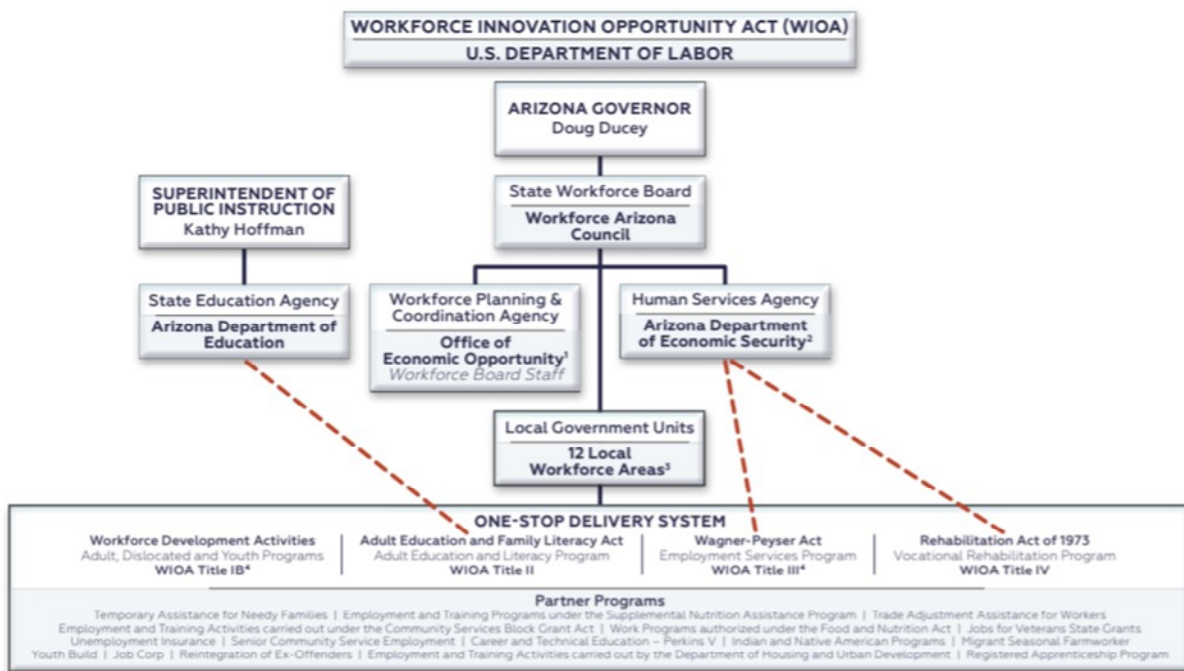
WORKFORCE INNOVATION OPPORTUNITY ACT (WIOA)
U.S. DEPARTMENT OF LABOR

ARIZONA GOVERNOR
Doug Ducey

SUPERINTENDENT OF PUBLIC INSTRUCTION
Kathy Hoffman

State Workforce Board
Workforce Arizona Council

State Education Agency
Arizona Department of Education

Workforce Planning & Coordination Agency
Office of Economic Opportunity$^1$
Workforce Board Staff

Human Services Agency
Arizona Department of Economic Security$^2$

Local Government Units
12 Local Workforce Areas$^3$

ONE-STOP DELIVERY SYSTEM

Workforce Development Activities
Adult, Dislocated and Youth Programs
WIOA Title IB$^4$

Adult Education and Family Literacy Act
Adult Education and Literacy Program
WIOA Title II

Wagner-Peyser Act
Employment Services Program
WIOA Title III$^4$

Rehabilitation Act of 1973
Vocational Rehabilitation Program
WIOA Title IV

Partner Programs
Temporary Assistance for Needy Families | Employment and Training Programs under the Supplemental Nutrition Assistance Program | Trade Adjustment Assistance for Workers
Employment and Training Activities carried out under the Community Services Block Grant Act | Work Programs authorized under the Food and Nutrition Act | Jobs for Veterans State Grants
Unemployment Insurance | Senior Community Service Employment | Career and Technical Education – Perkins V | Indian and Native American Programs | Migrant Seasonal Farmworker
Youth Build | Job Corp | Reintegration of Ex-Offenders | Employment and Training Activities carried out by the Department of Housing and Urban Development | Registered Apprenticeship Program